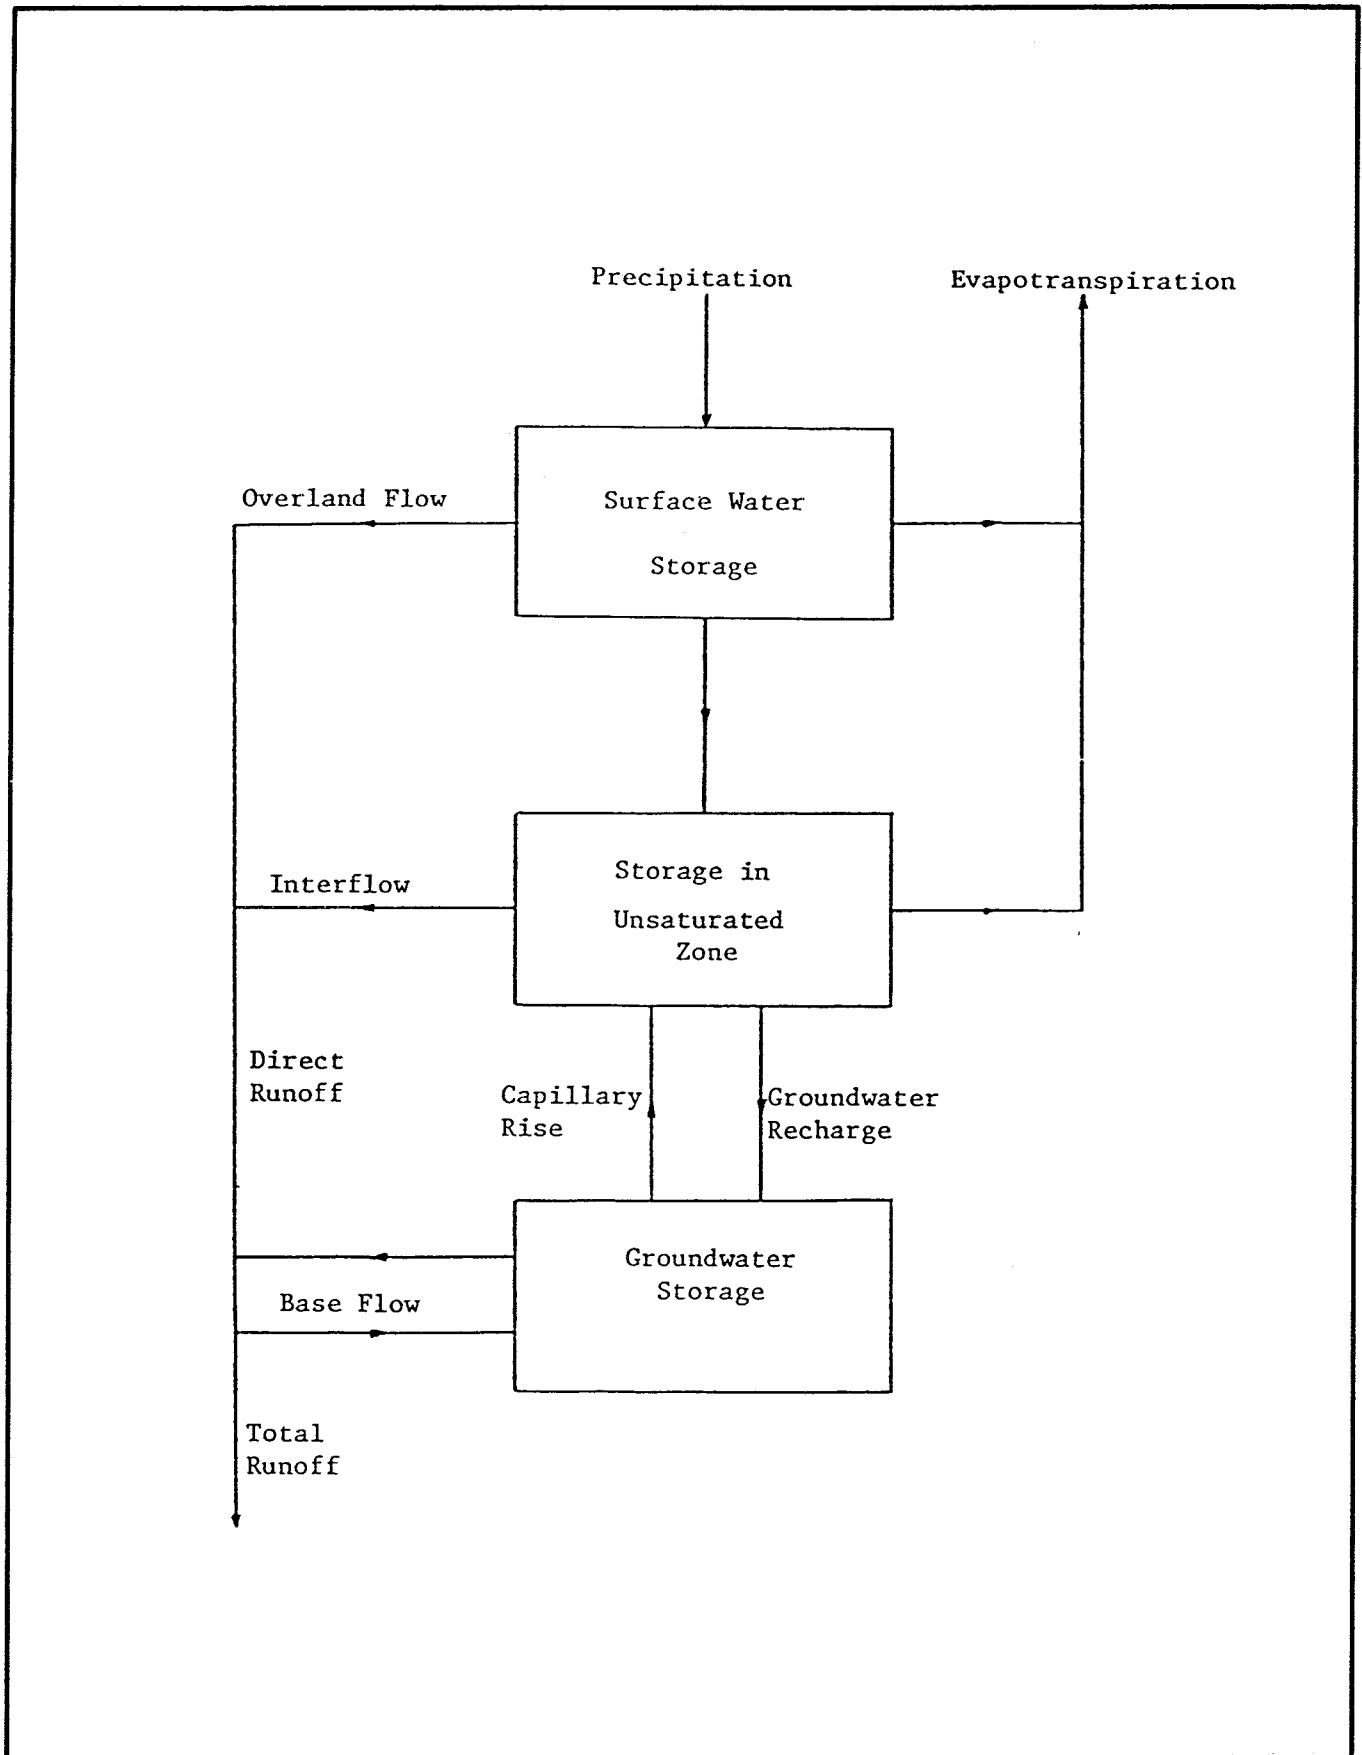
Precipitation

Evapotranspiration

Overland Flow

Surface Water

Storage

Interflow

Storage in

Unsaturated Zone

Direct Runoff

Capillary Rise

Groundwater Recharge

Groundwater Storage

Base Flow

Total Runoff